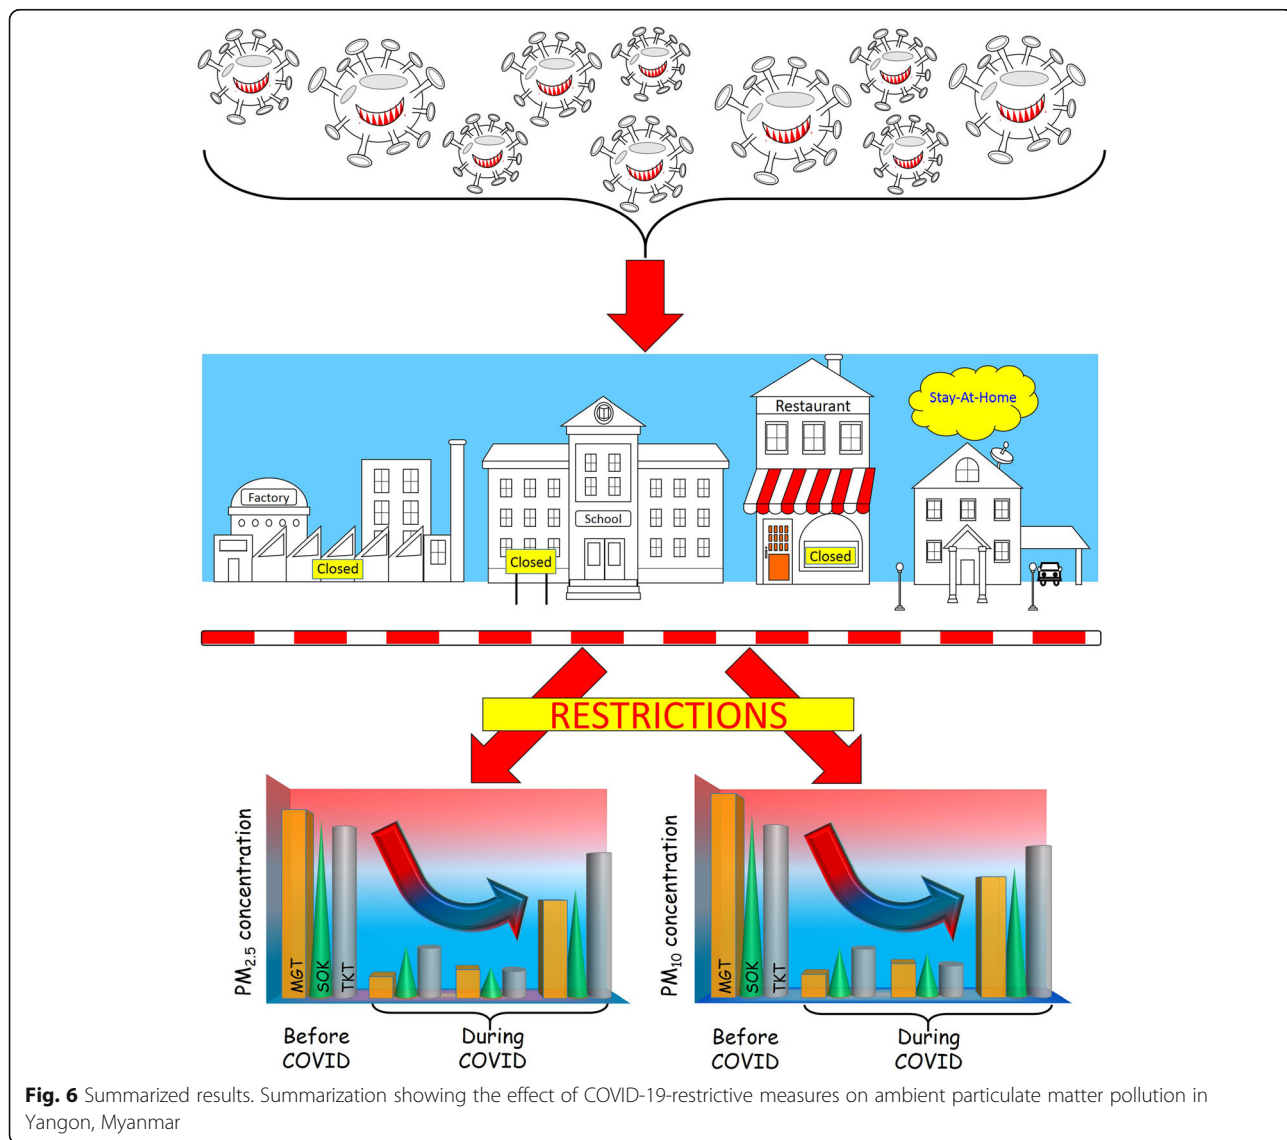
Stay-At-Home

Restaurant

Factory

Closed

School

Closed

Closed

RESTRICTIONS

$PM_{2.5}$ concentration

MGT SOK TKT

Before COVID

During COVID

$PM_{10}$ concentration

MGT SOK TKT

Before COVID

During COVID

**Fig. 6** Summarized results. Summarization showing the effect of COVID-19-restrictive measures on ambient particulate matter pollution in Yangon, Myanmar